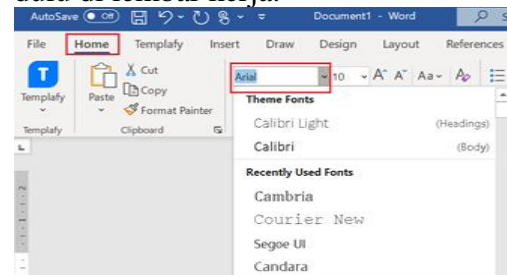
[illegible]

AutoSave Off Document1 - Word

File Home Templafy Insert Draw Design Layout References

Templafy Paste Cut Copy Format Painter Arial 10 Aa

Templafy Clipboard

Theme Fonts

Calibri Light (Headings)

Calibri (Body)

Recently Used Fonts

Cambria

Courier New

Segoe UI

Candara